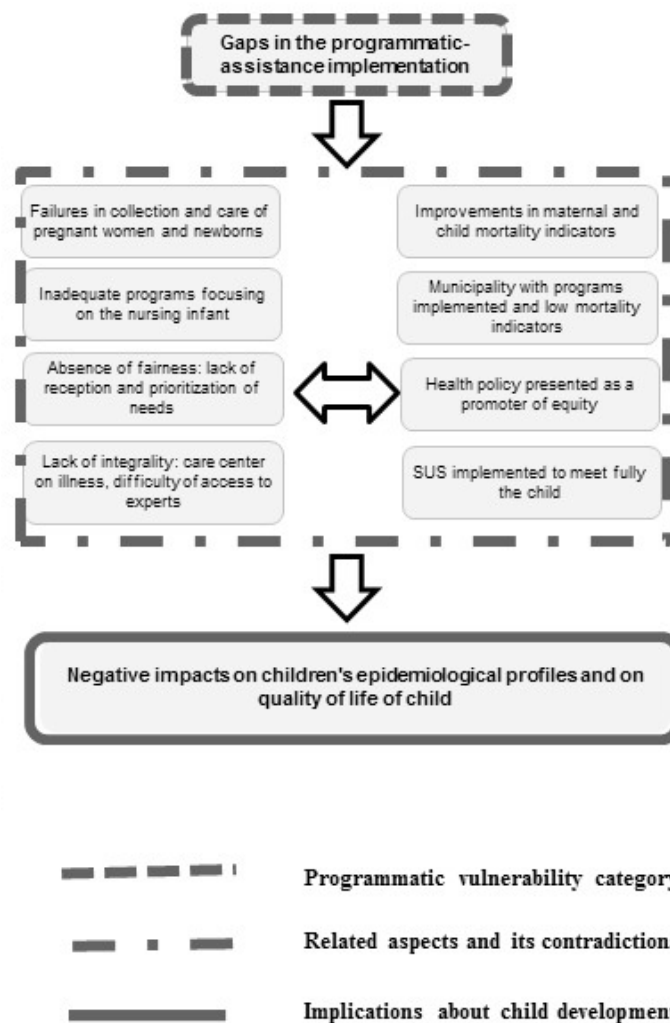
Gaps in the programmatic-assistance implementation

Failures in collection and care of pregnant women and newborns

Inadequate programs focusing on the nursing infant

Absence of fairness: lack of reception and prioritization of needs

Lack of integrality: care center on illness, difficulty of access to experts

Improvements in maternal and child mortality indicators

Municipality with programs implemented and low mortality indicators

Health policy presented as a promoter of equity

SUS implemented to meet fully the child

Negative impacts on children's epidemiological profiles and on quality of life of child

Programmatic vulnerability category

Related aspects and its contradiction

Implications about child developmen